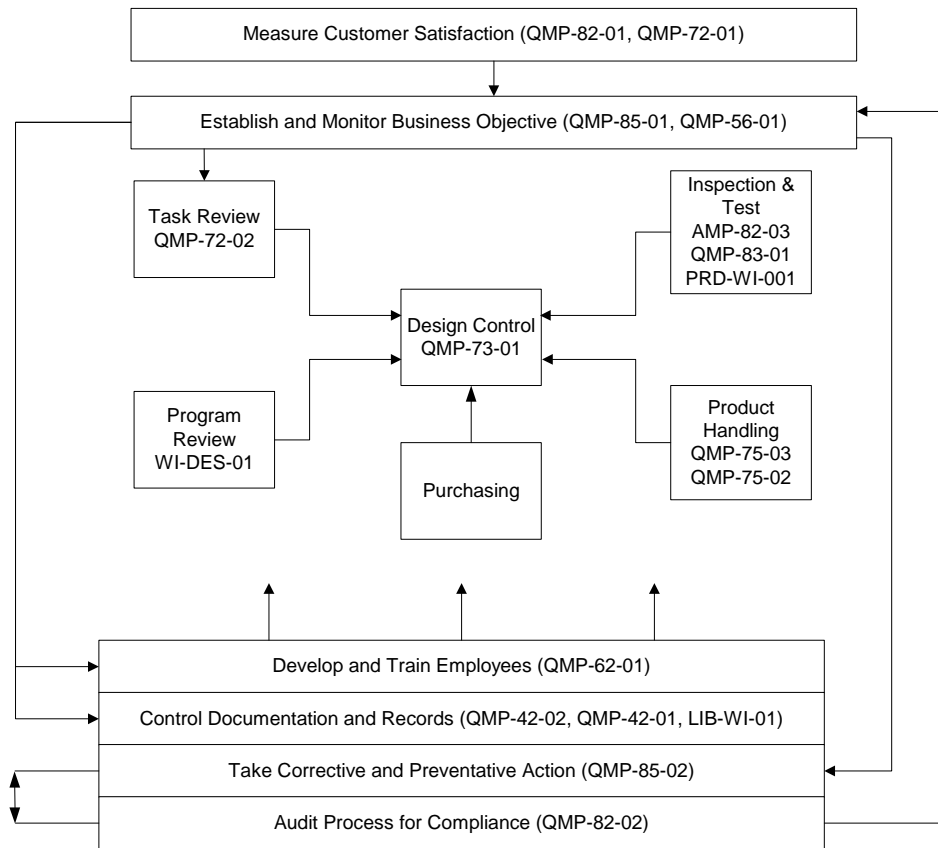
Measure Customer Satisfaction (QMP-82-01, QMP-72-01)

Establish and Monitor Business Objective (QMP-85-01, QMP-56-01)

Task Review
QMP-72-02

Inspection & Test
AMP-82-03
QMP-83-01
PRD-WI-001

Design Control
QMP-73-01

Program Review
WI-DES-01

Purchasing

Product Handling
QMP-75-03
QMP-75-02

Develop and Train Employees (QMP-62-01)

Control Documentation and Records (QMP-42-02, QMP-42-01, LIB-WI-01)

Take Corrective and Preventative Action (QMP-85-02)

Audit Process for Compliance (QMP-82-02)